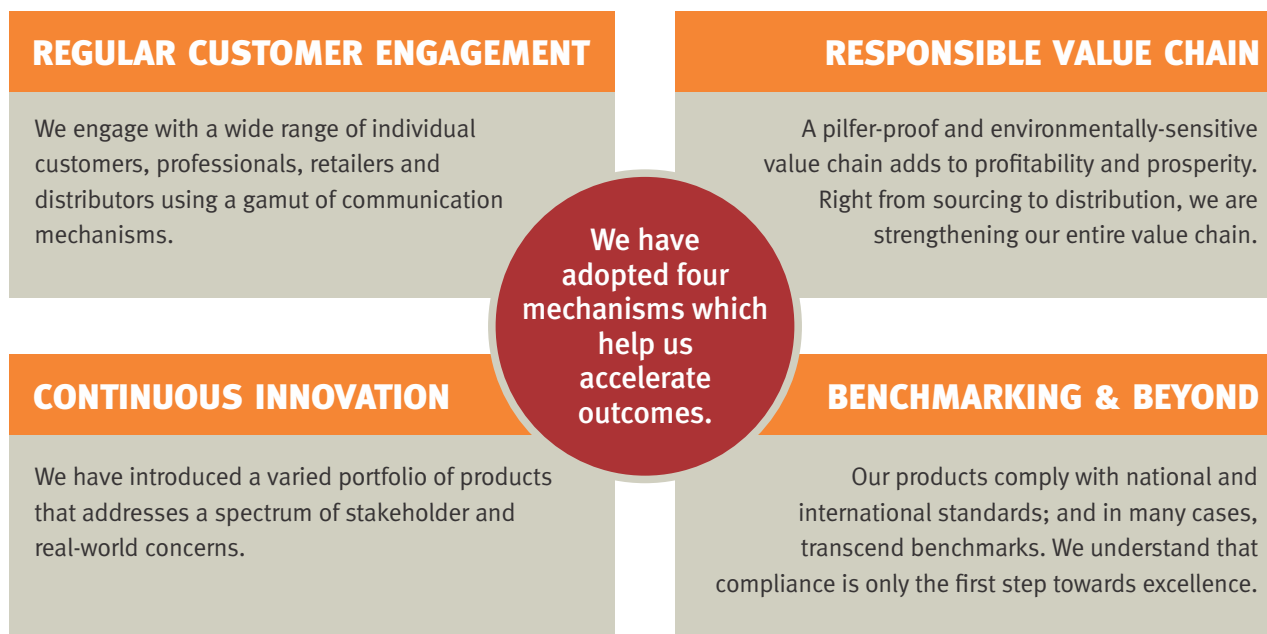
REGULAR CUSTOMER ENGAGEMENT

We engage with a wide range of individual customers, professionals, retailers and distributors using a gamut of communication mechanisms.

RESPONSIBLE VALUE CHAIN

A pilfer-proof and environmentally-sensitive value chain adds to profitability and prosperity. Right from sourcing to distribution, we are strengthening our entire value chain.

We have adopted four mechanisms which help us accelerate outcomes.

CONTINUOUS INNOVATION

We have introduced a varied portfolio of products that addresses a spectrum of stakeholder and real-world concerns.

BENCHMARKING & BEYOND

Our products comply with national and international standards; and in many cases, transcend benchmarks. We understand that compliance is only the first step towards excellence.